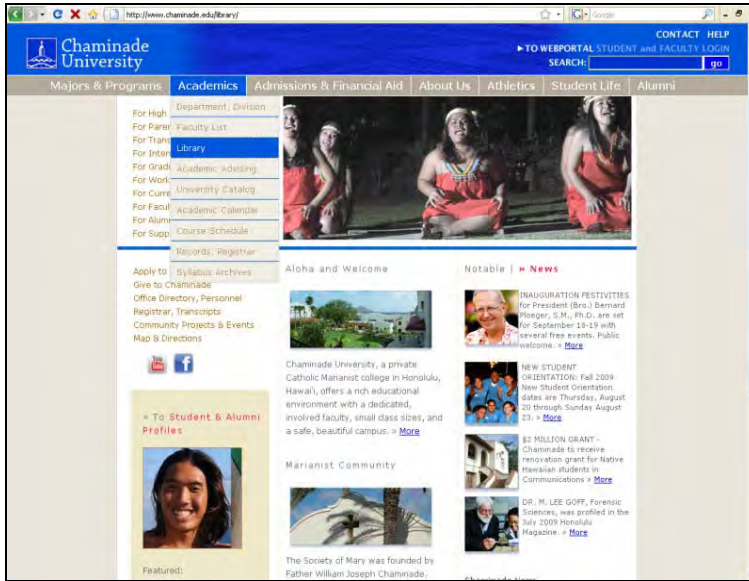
http://www.chaminade.edu/library/

Google

Chaminade University

CONTACT HELP

▸TO WEBPORTAL STUDENT and FACULTY LOGIN

SEARCH: go

Majors & Programs | Academics | Admissions & Financial Aid | About Us | Athletics | Student Life | Alumni

For High
For Parer
For Trans
For Inter
For Gradu
For Work
For Curre
For Facul
For Alumi
For Supp

Department, Division
Faculty List
Library
Academic Advising
University Catalog
Academic Calendar
Course Schedule
Records, Registrar
Syllabus Archives

Apply to
Give to Chaminade
Office Directory, Personnel
Registrar, Transcripts
Community Projects & Events
Map & Directions

» To Student & Alumni Profiles

Featured:

Aloha and Welcome

Chaminade University, a private Catholic Marianist college in Honolulu, Hawai'i, offers a rich educational environment with a dedicated, involved faculty, small class sizes, and a safe, beautiful campus. » More

Marianist Community

The Society of Mary was founded by Father William Joseph Chaminade.

Notable | » News

INAUGURATION FESTIVITIES for President (Bro.) Bernard Ploeger, S.M., Ph.D. are set for September 18-19 with several free events. Public welcome. » More

NEW STUDENT ORIENTATION: Fall 2009 New Student Orientation dates are Thursday, August 20 through Sunday August 23. » More

$2 MILLION GRANT - Chaminade to receive renovation grant for Native Hawaiian students in Communications » More

DR. M. LEE GOFF, Forensic Sciences, was profiled in the July 2009 Honolulu Magazine. » More

Chaminade News